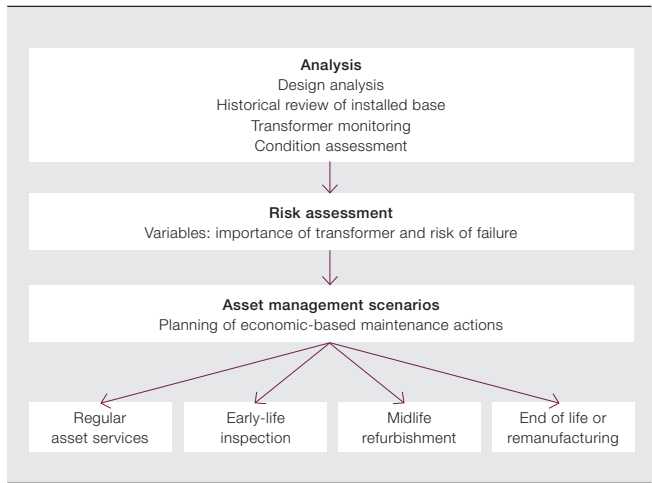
**Analysis**
Design analysis
Historical review of installed base
Transformer monitoring
Condition assessment

**Risk assessment**
Variables: importance of transformer and risk of failure

**Asset management scenarios**
Planning of economic-based maintenance actions

Regular asset services

Early-life inspection

Midlife refurbishment

End of life or remanufacturing